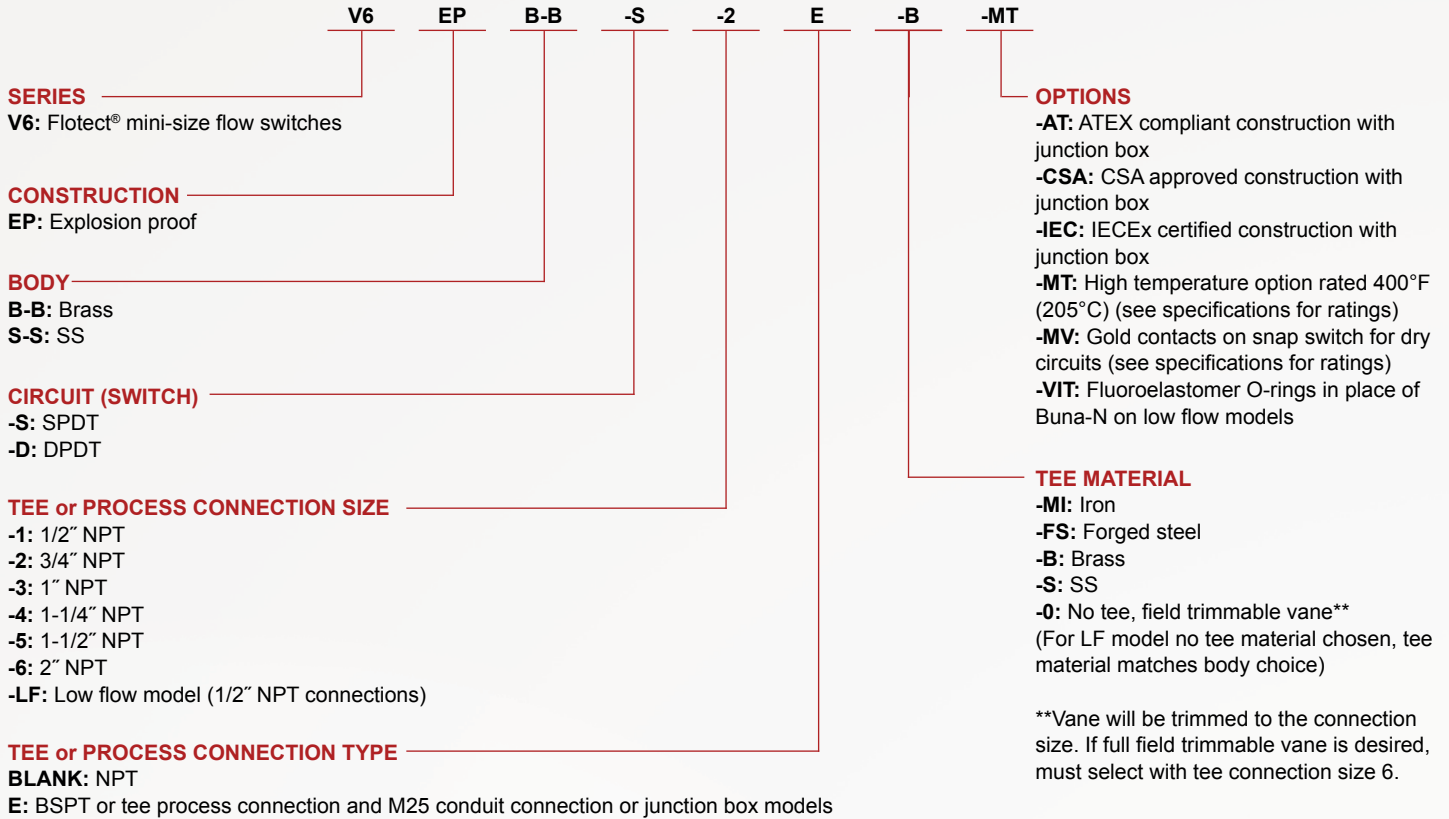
V6 EP B-B -S -2 E -B -MT

SERIES
V6: Flotect® mini-size flow switches

CONSTRUCTION
EP: Explosion proof

BODY
B-B: Brass
S-S: SS

CIRCUIT (SWITCH)
-S: SPDT
-D: DPDT

TEE or PROCESS CONNECTION SIZE
-1: 1/2″ NPT
-2: 3/4″ NPT
-3: 1″ NPT
-4: 1-1/4″ NPT
-5: 1-1/2″ NPT
-6: 2″ NPT
-LF: Low flow model (1/2″ NPT connections)

TEE or PROCESS CONNECTION TYPE
BLANK: NPT
E: BSPT or tee process connection and M25 conduit connection or junction box models

OPTIONS
-AT: ATEX compliant construction with junction box
-CSA: CSA approved construction with junction box
-IEC: IECEx certified construction with junction box
-MT: High temperature option rated 400°F (205°C) (see specifications for ratings)
-MV: Gold contacts on snap switch for dry circuits (see specifications for ratings)
-VIT: Fluoroelastomer O-rings in place of Buna-N on low flow models

TEE MATERIAL
-MI: Iron
-FS: Forged steel
-B: Brass
-S: SS
-0: No tee, field trimmable vane**
(For LF model no tee material chosen, tee material matches body choice)

**Vane will be trimmed to the connection size. If full field trimmable vane is desired, must select with tee connection size 6.